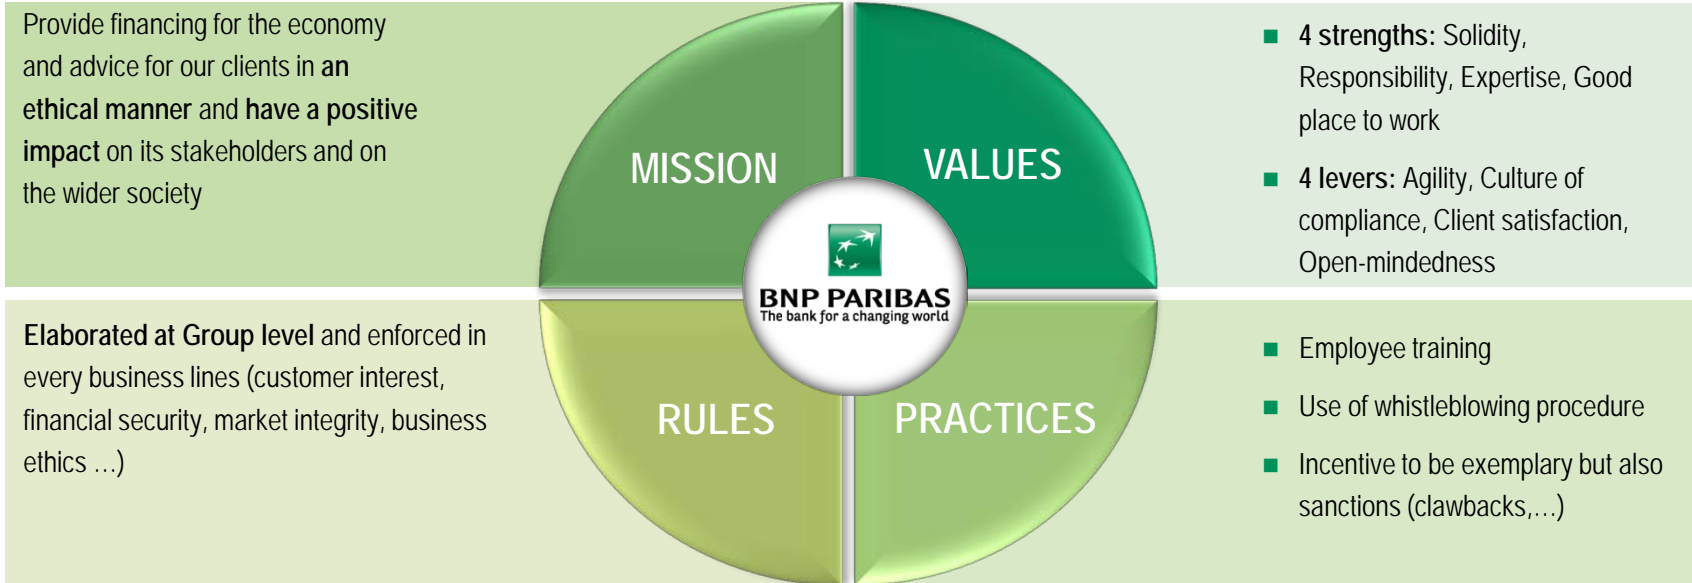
Provide financing for the economy and advice for our clients in an ethical manner and have a positive impact on its stakeholders and on the wider society

MISSION

VALUES

4 strengths: Solidity, Responsibility, Expertise, Good place to work

4 levers: Agility, Culture of compliance, Client satisfaction, Open-mindedness

BNP PARIBAS
The bank for a changing world

Elaborated at Group level and enforced in every business lines (customer interest, financial security, market integrity, business ethics …)

RULES

PRACTICES

Employee training

Use of whistleblowing procedure

Incentive to be exemplary but also sanctions (clawbacks,…)